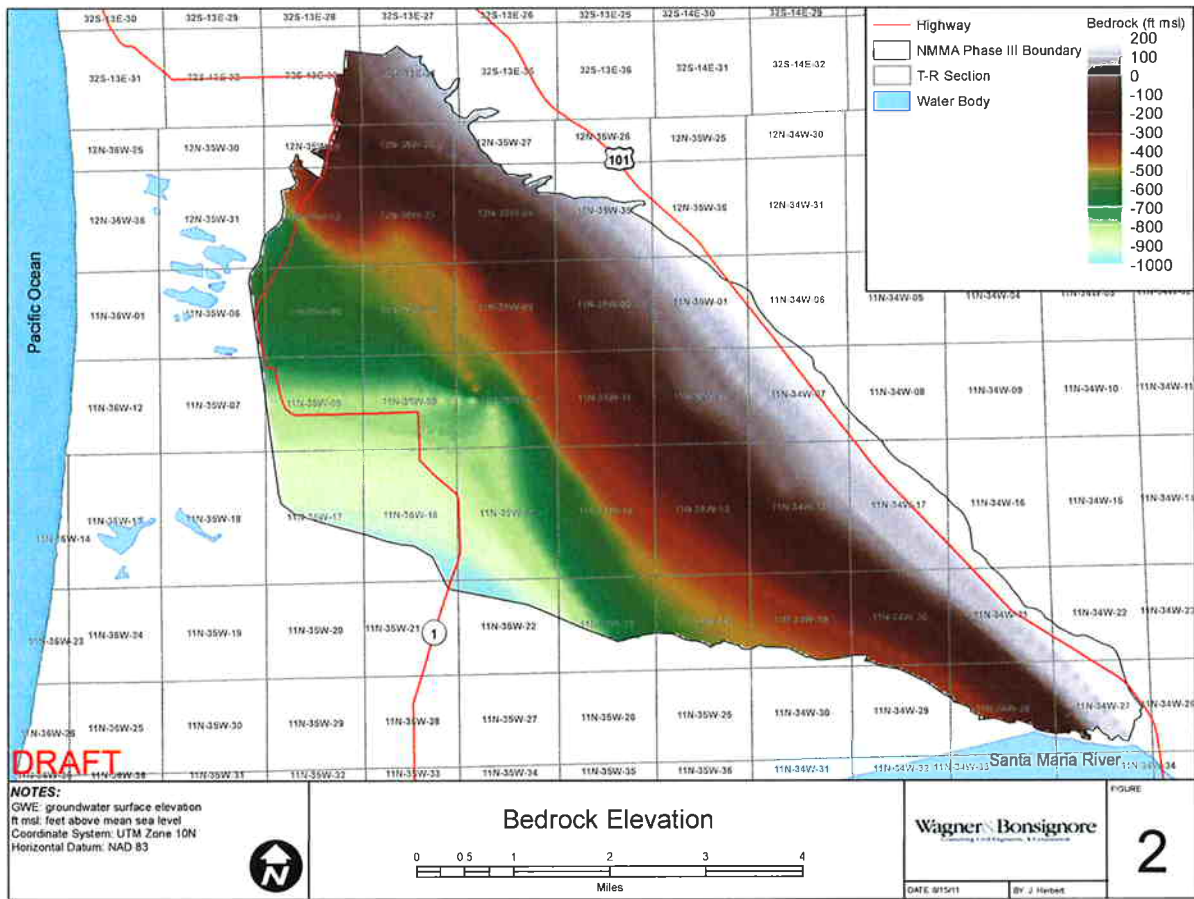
32S-13E-30
32S-13E-29
32S-13E-28
32S-13E-27
32S-13E-26
32S-13E-25
32S-14E-30
32S-14E-29
32S-13E-31
32S-13E-32
32S-13E-33
32S-13E-34
32S-13E-35
32S-13E-36
32S-14E-31
32S-14E-32

Highway
NMMA Phase III Boundary
T-R Section
Water Body

Bedrock (ft msl)
200
100
0
-100
-200
-300
-400
-500
-600
-700
-800
-900
-1000

12N-36W-25
12N-35W-30
12N-35W-29
12N-35W-28
12N-35W-27
12N-35W-26
12N-35W-25
12N-34W-30
101
12N-36W-36
12N-35W-31
12N-35W-32
12N-35W-33
12N-35W-34
12N-35W-35
12N-35W-36
12N-34W-31

Pacific Ocean

11N-36W-01
11N-35W-06
11N-35W-05
11N-35W-04
11N-35W-03
11N-35W-02
11N-35W-01
11N-34W-06
11N-34W-05
11N-34W-04
11N-34W-03
11N-34W-02

11N-36W-12
11N-35W-07
11N-35W-08
11N-35W-09
11N-35W-10
11N-35W-11
11N-35W-12
11N-34W-07
11N-34W-08
11N-34W-09
11N-34W-10
11N-34W-11

11N-36W-13
11N-36W-14
11N-35W-18
11N-35W-17
11N-35W-16
11N-35W-15
11N-35W-14
11N-35W-13
11N-34W-18
11N-34W-17
11N-34W-16
11N-34W-15
11N-34W-14

11N-36W-23
11N-36W-24
11N-35W-19
11N-35W-20
11N-35W-21
1
11N-35W-22
11N-35W-23
11N-35W-24
11N-34W-19
11N-34W-20
11N-34W-21
11N-34W-22
11N-34W-23

11N-36W-26
11N-36W-25
11N-35W-30
11N-35W-29
11N-35W-28
11N-35W-27
11N-35W-26
11N-35W-25
11N-34W-30
11N-34W-29
11N-34W-28
11N-34W-27
11N-34W-26

DRAFT
11N-36W-35
11N-36W-36
11N-35W-31
11N-35W-32
11N-35W-33
11N-35W-34
11N-35W-35
11N-35W-36
11N-34W-31
11N-34W-32
11N-34W-33
Santa Maria River
11N-34W-34

NOTES:
GWE: groundwater surface elevation
ft msl: feet above mean sea level
Coordinate System: UTM Zone 10N
Horizontal Datum: NAD 83

N

Bedrock Elevation

0 0.5 1 2 3 4
Miles

Wagner & Bonsignore
Consulting Civil Engineers, A Corporation

FIGURE
2

DATE 8/15/11
BY J Herbert